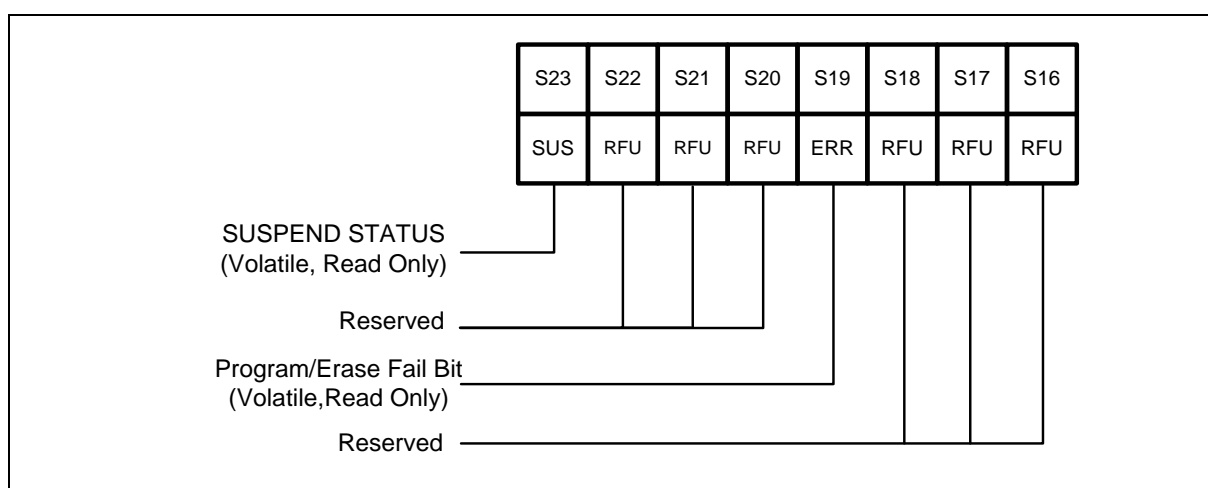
| S23 | S22 | S21 | S20 | S19 | S18 | S17 | S16 |
|---|---|---|---|---|---|---|---|
| SUS | RFU | RFU | RFU | ERR | RFU | RFU | RFU |

SUSPEND STATUS
(Volatile, Read Only)

Reserved

Program/Erase Fail Bit
(Volatile,Read Only)

Reserved